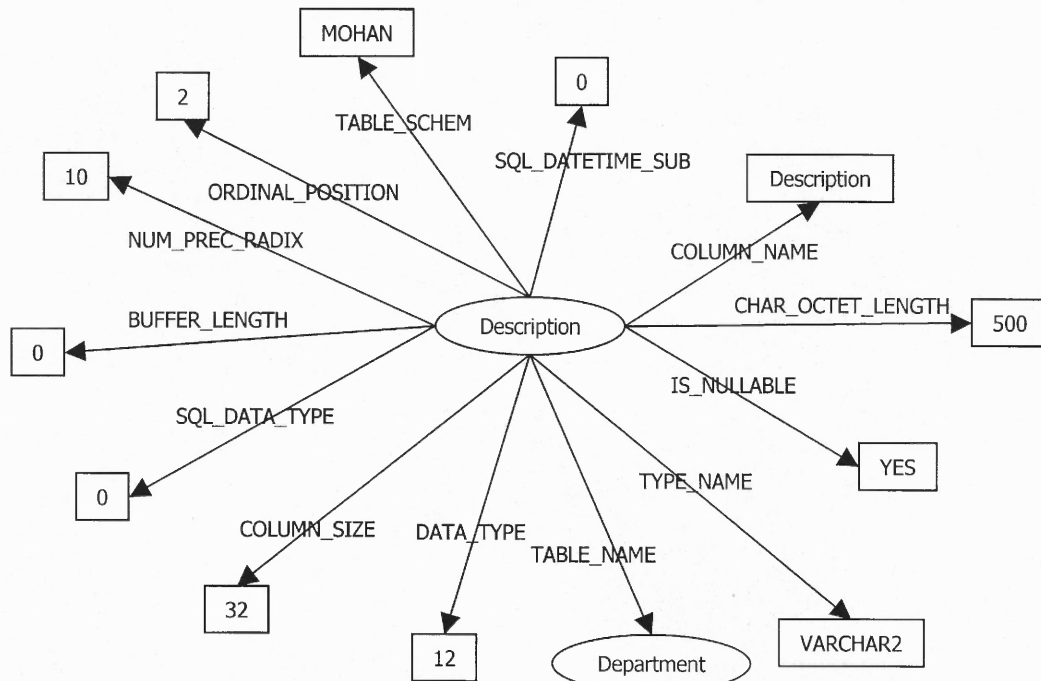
MOHAN

2

0

TABLE_SCHEM

SQL_DATETIME_SUB

10

ORDINAL_POSITION

Description

NUM_PREC_RADIX

COLUMN_NAME

BUFFER_LENGTH

CHAR_OCTET_LENGTH

Description

500

0

IS_NULLABLE

SQL_DATA_TYPE

YES

TYPE_NAME

0

COLUMN_SIZE

DATA_TYPE

TABLE_NAME

32

VARCHAR2

12

Department